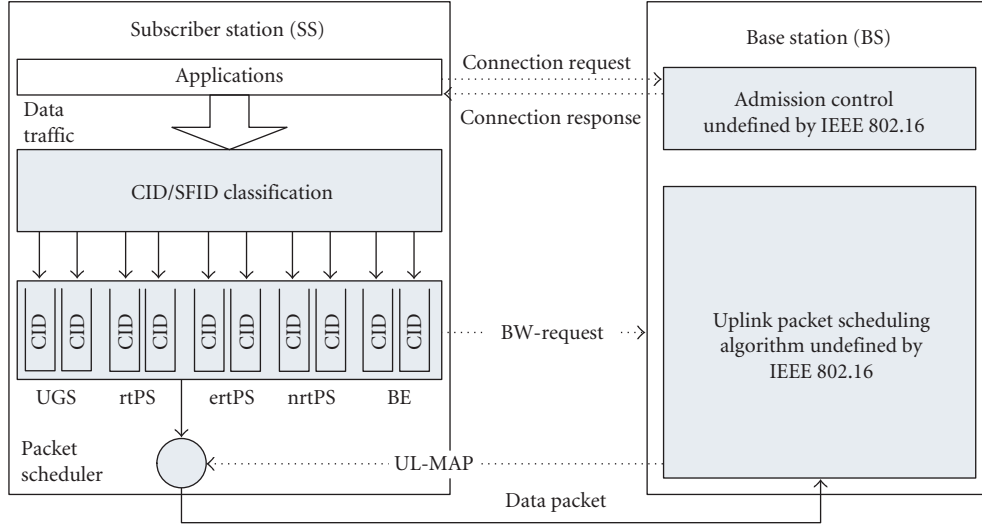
Subscriber station (SS)

Applications

Data traffic

CID/SFID classification

CID CID CID CID CID CID CID CID CID CID

UGS rtPS ertPS nrtPS BE

Packet scheduler

Base station (BS)

Connection request

Connection response

Admission control undefined by IEEE 802.16

BW-request

Uplink packet scheduling algorithm undefined by IEEE 802.16

UL-MAP

Data packet